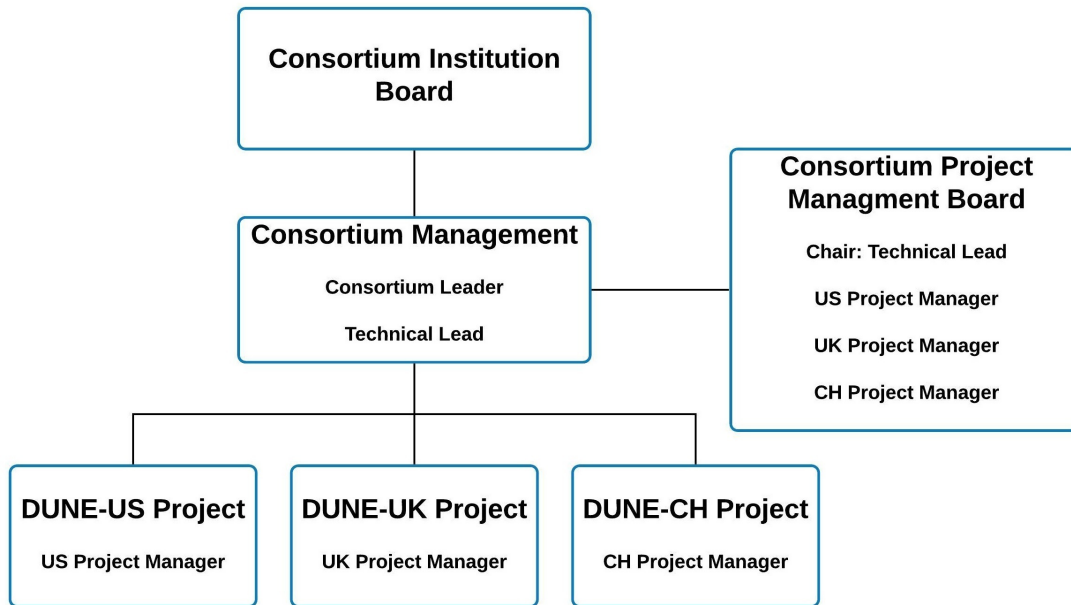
Consortium Institution Board

Consortium Management

Consortium Leader

Technical Lead

Consortium Project Managment Board

Chair: Technical Lead

US Project Manager

UK Project Manager

CH Project Manager

DUNE-US Project

US Project Manager

DUNE-UK Project

UK Project Manager

DUNE-CH Project

CH Project Manager